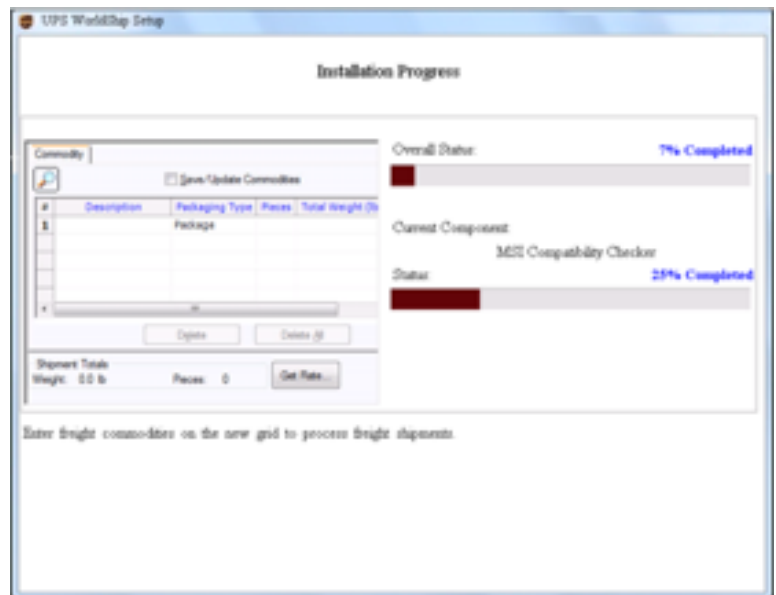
UPS WorldShip Setup

Installation Progress

Commodity

Save/Update Commodities

| # | Description | Packaging Type | Pieces | Total Weight (lb |
|---|---|---|---|---|
| 1 | | Package | | |

Delete

Delete All

Shipment Totals
Weight: 0.0 lb
Pieces: 0

Get Rate...

Overall Status:
7% Completed

Current Component:
MSI Compatibility Checker

Status:
25% Completed

Enter freight commodities on the new grid to process freight shipments.